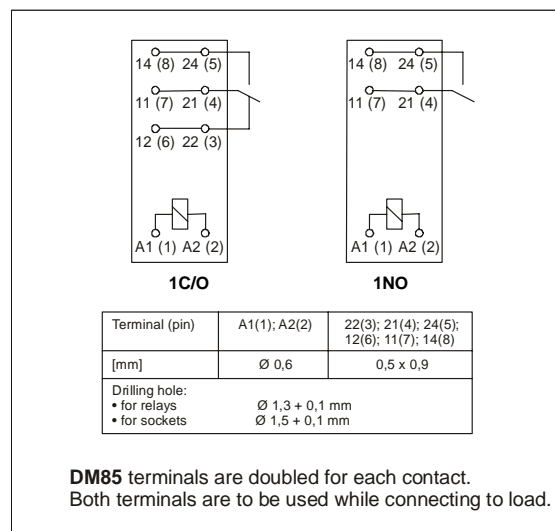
14 (8) 24 (5)
11 (7) 21 (4)
12 (6) 22 (3)
A1 (1) A2 (2)

14 (8) 24 (5)
11 (7) 21 (4)
A1 (1) A2 (2)

**1C/O**

**1NO**

| Terminal (pin) | A1(1); A2(2) | 22(3); 21(4); 24(5); 12(6); 11(7); 14(8) |
|---|---|---|
| [mm] | Ø 0,6 | 0,5 x 0,9 |
| Drilling hole: • for relays Ø 1,3 + 0,1 mm • for sockets Ø 1,5 + 0,1 mm | | |

**DM85** terminals are doubled for each contact.
Both terminals are to be used while connecting to load.